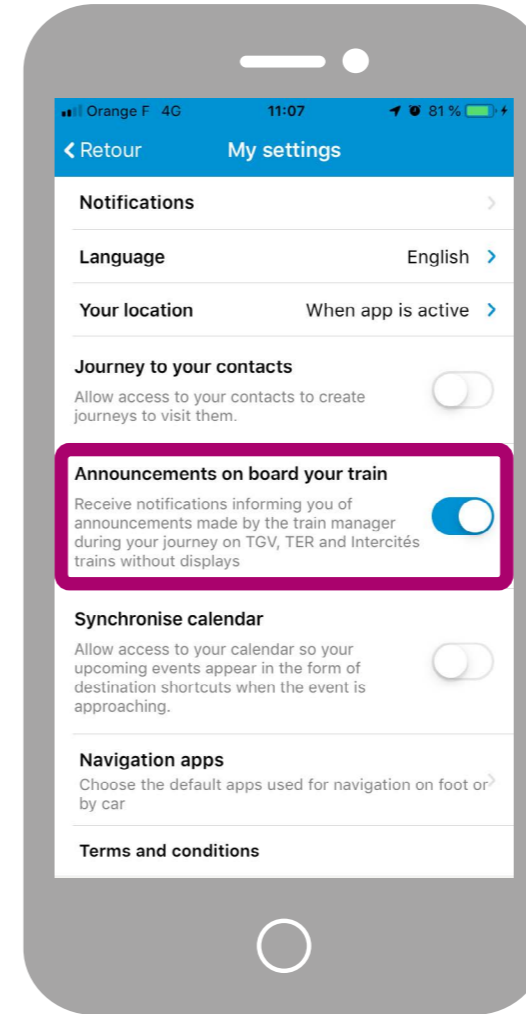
Orange F 4G 11:07 81 %

< Retour My settings

Notifications

Language English >

Your location When app is active >

Journey to your contacts
Allow access to your contacts to create journeys to visit them.

Announcements on board your train
Receive notifications informing you of announcements made by the train manager during your journey on TGV, TER and Intercités trains without displays

Synchronise calendar
Allow access to your calendar so your upcoming events appear in the form of destination shortcuts when the event is approaching.

Navigation apps
Choose the default apps used for navigation on foot or by car

Terms and conditions